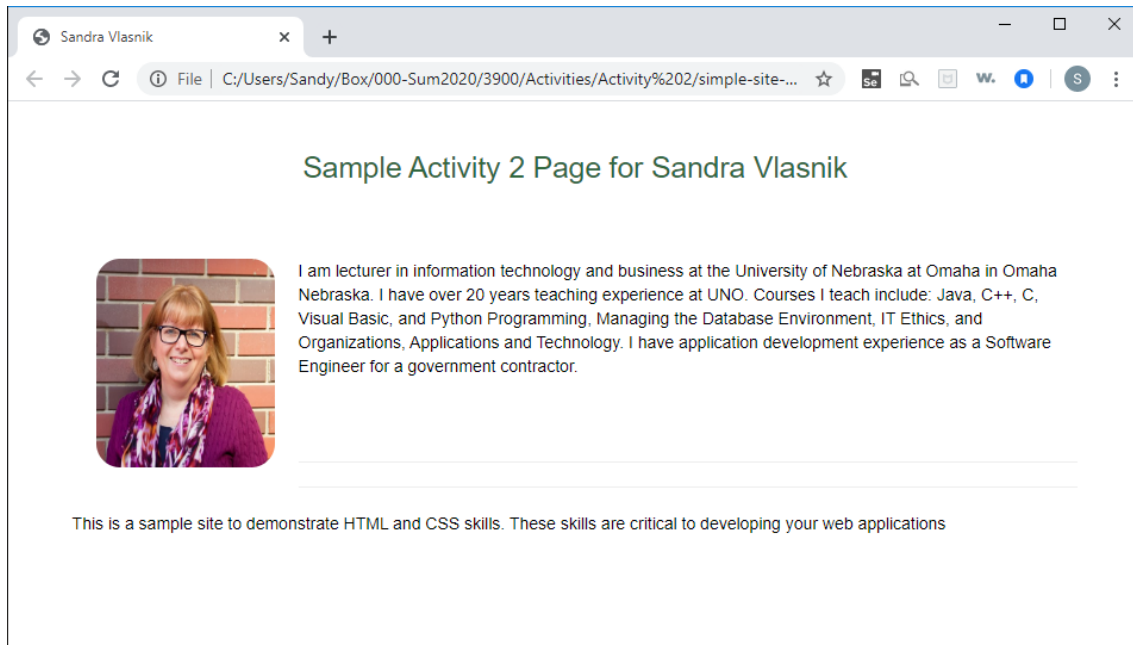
Sandra Vlasnik ×

File | C:/Users/Sandy/Box/000-Sum2020/3900/Activities/Activity%202/simple-site-...

Se W. S

Sample Activity 2 Page for Sandra Vlasnik

I am lecturer in information technology and business at the University of Nebraska at Omaha in Omaha Nebraska. I have over 20 years teaching experience at UNO. Courses I teach include: Java, C++, C, Visual Basic, and Python Programming, Managing the Database Environment, IT Ethics, and Organizations, Applications and Technology. I have application development experience as a Software Engineer for a government contractor.

This is a sample site to demonstrate HTML and CSS skills. These skills are critical to developing your web applications